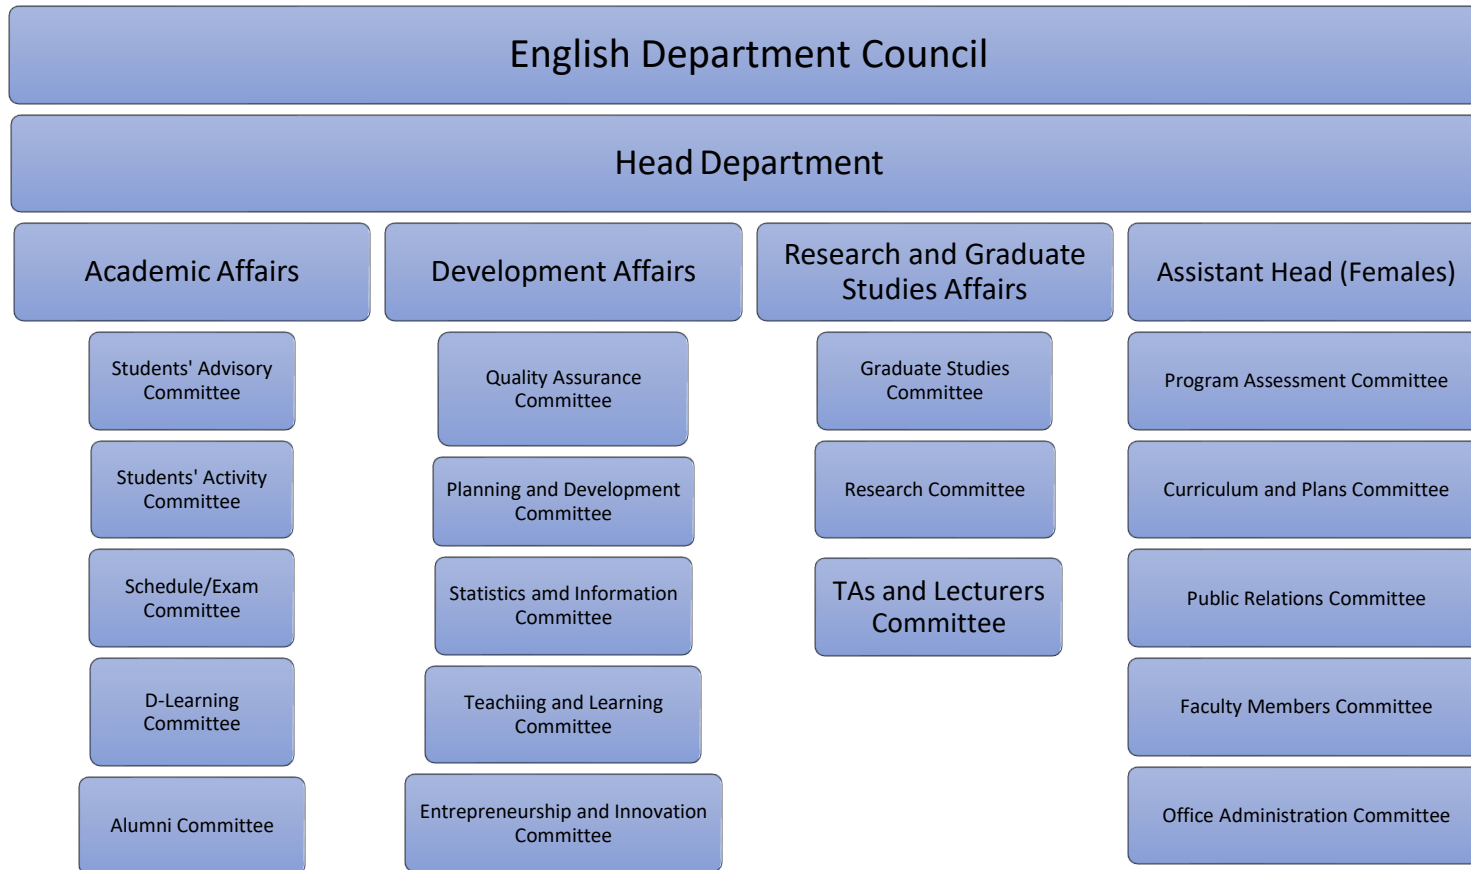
English Department Council

Head Department

Academic Affairs

Students' Advisory Committee

Students' Activity Committee

Schedule/Exam Committee

D-Learning Committee

Alumni Committee

Development Affairs

Quality Assurance Committee

Planning and Development Committee

Statistics amd Information Committee

Teachiing and Learning Committee

Entrepreneurship and Innovation Committee

Research and Graduate Studies Affairs

Graduate Studies Committee

Research Committee

TAs and Lecturers Committee

Assistant Head (Females)

Program Assessment Committee

Curriculum and Plans Committee

Public Relations Committee

Faculty Members Committee

Office Administration Committee